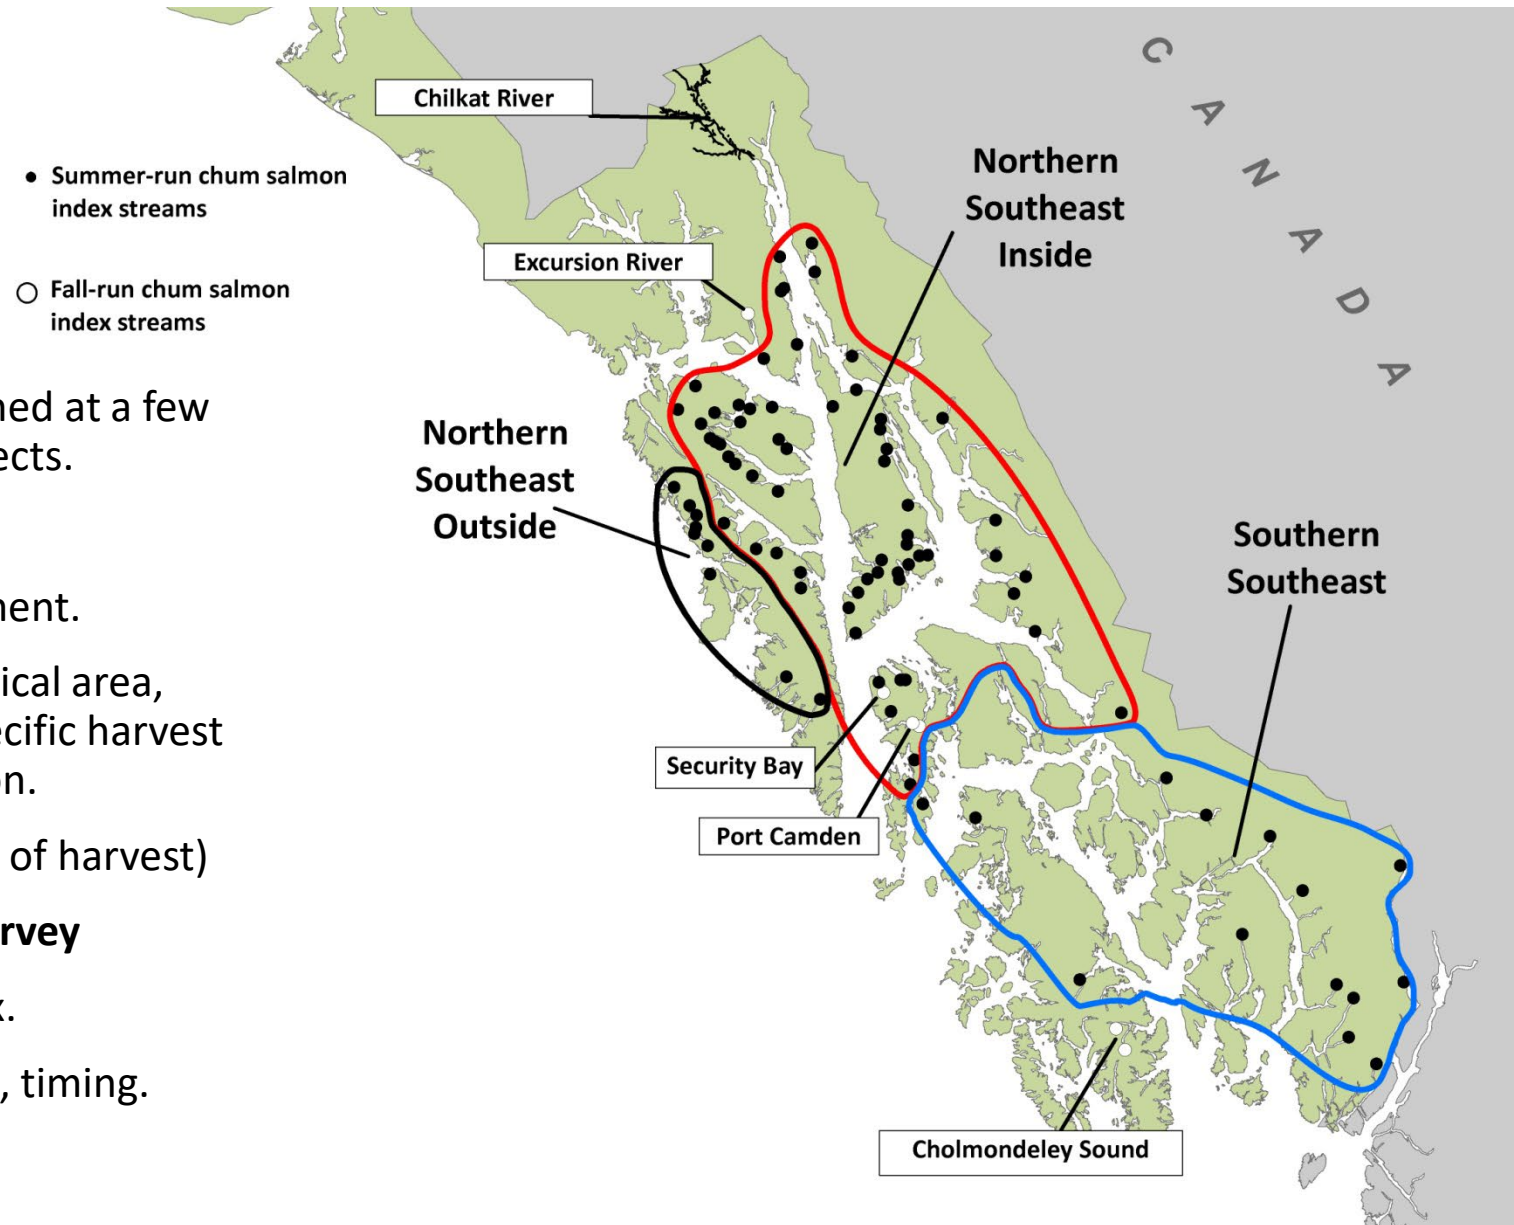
• Summer-run chum salmon index streams

○ Fall-run chum salmon index streams

hed at a few ects.

nent.

ical area, ecific harvest n.

of harvest)

rvey

x.

, timing.

Chilkat River

CANADA

Northern Southeast Inside

Excursion River

Northern Southeast Outside

Southern Southeast

Security Bay

Port Camden

Cholmondeley Sound